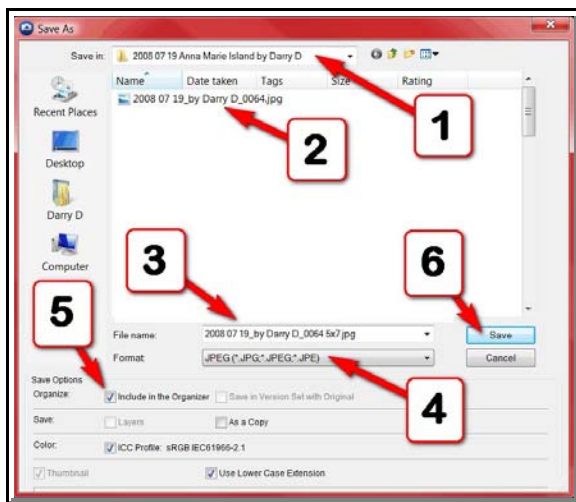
Save As

Save in: 2008 07 19 Anna Marie Island by Darry D

Name Date taken Tags Size Rating

2008 07 19_by Darry D_0064.jpg

Recent Places

Desktop

Darry D

Computer

1

2

3

4

5

6

File name: 2008 07 19_by Darry D_0064 5x7.jpg

Format: JPEG (*.JPG;*.JPEG;*.JPE)

Save

Cancel

Save Options

Organize: Include in the Organizer Save in Version Set with Original

Save: Layers As a Copy

Color: ICC Profile: sRGB IEC61966-2.1

Thumbnail Use Lower Case Extension